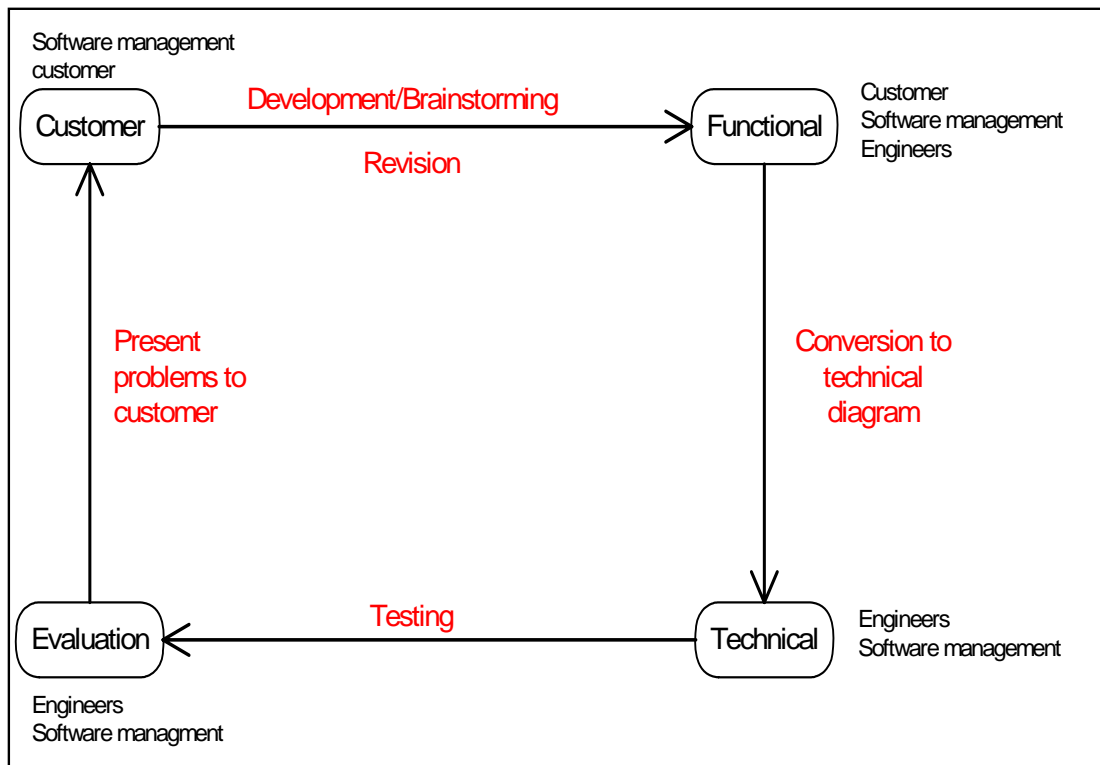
Software management
customer

Customer

Development/Brainstorming

Revision

Functional

Customer
Software management
Engineers

Present problems to customer

Conversion to technical diagram

Evaluation

Testing

Technical

Engineers
Software management

Engineers
Software managment